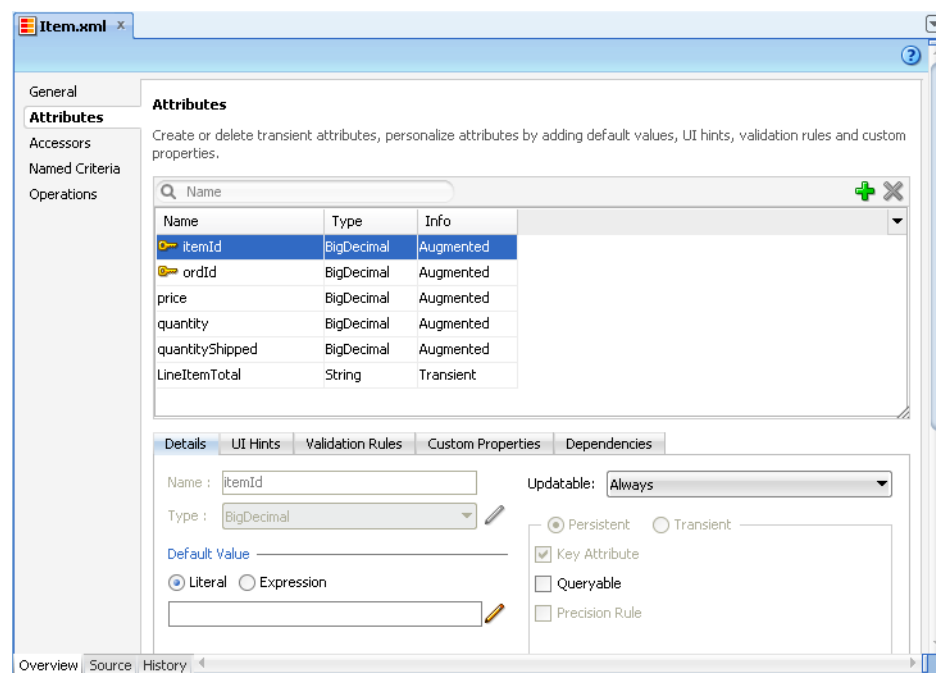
Item.xml ×

General
Attributes
Accessors
Named Criteria
Operations

Attributes

Create or delete transient attributes, personalize attributes by adding default values, UI hints, validation rules and custom properties.

Name

| Name | Type | Info |
|---|---|---|
| itemId | BigDecimal | Augmented |
| ordId | BigDecimal | Augmented |
| price | BigDecimal | Augmented |
| quantity | BigDecimal | Augmented |
| quantityShipped | BigDecimal | Augmented |
| LineItemTotal | String | Transient |

Details | UI Hints | Validation Rules | Custom Properties | Dependencies

Name : itemId
Type : BigDecimal
Default Value
Literal Expression

Updatable: Always
Persistent Transient
Key Attribute
Queryable
Precision Rule

Overview Source History